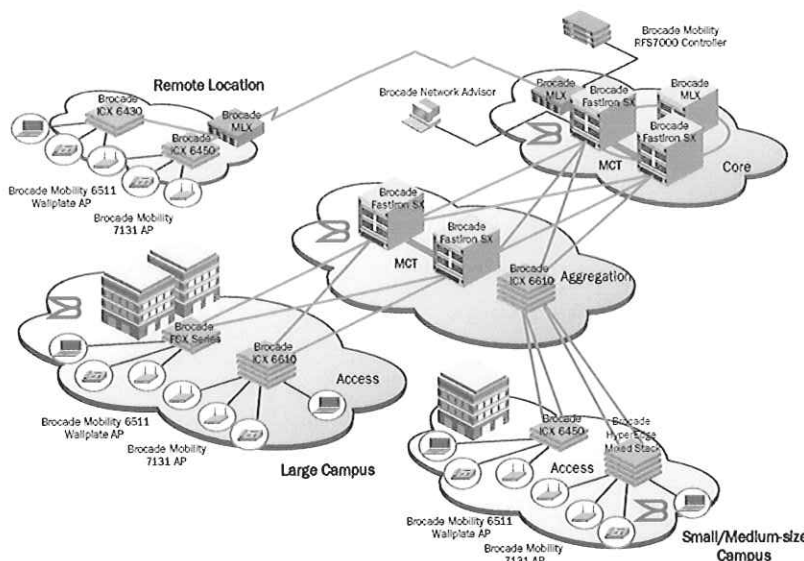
Brocade Mobility RFS7000 Controller

Remote Location

Brocade ICX 6430

Brocade MLX

Brocade ICX 6450

Brocade Mobility 6511 Wallplate AP

Brocade Mobility 7131 AP

Brocade Network Advisor

Brocade MLX

Brocade FastIron SX

Brocade MLX

Brocade FastIron SX

MCT

Core

Brocade FastIron SX

Brocade FastIron SX

MCT

Brocade ICX 6610

Aggregation

Brocade FCX Series

Brocade ICX 6610

Access

Brocade Mobility 6511 Wallplate AP

Brocade Mobility 7131 AP

Large Campus

Brocade ICX 6450

Brocade HyperEdge Mixed Stack

Access

Brocade Mobility 6511 Wallplate AP

Brocade Mobility 7131 AP

Small/Medium-size Campus